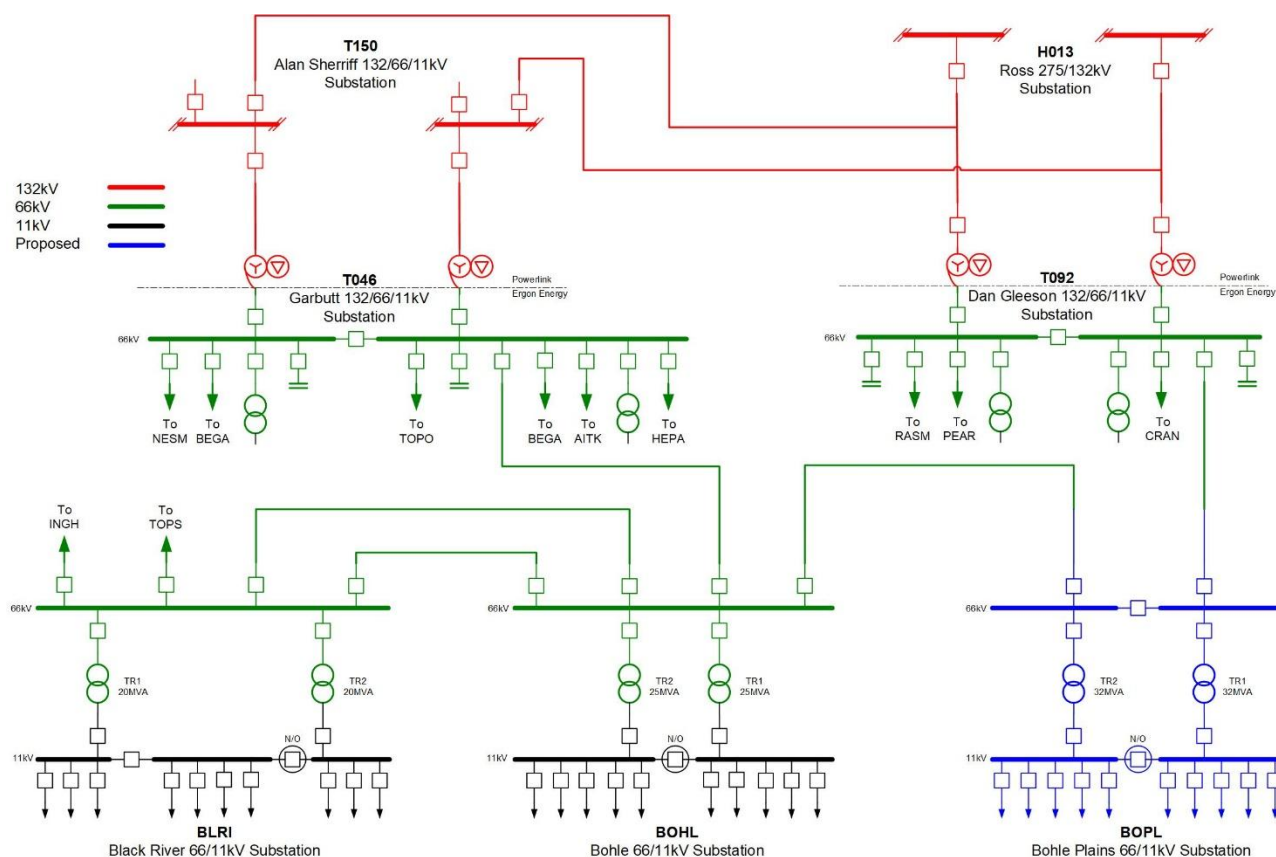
T150
Alan Sherriff 132/66/11kV
Substation

H013
Ross 275/132kV
Substation

132kV
66kV
11kV
Proposed

T046
Garbutt 132/66/11kV
Substation

Powerlink
Ergon Energy

T092
Dan Gleeson 132/66/11kV
Substation

Powerlink
Ergon Energy

66kV

To NESM
To BEGA
To TOPO
To BEGA
To AITK
To HEPA

66kV

To RASM
To PEAR
To CRAN

To INGH
To TOPS

66kV
TR1 20MVA
TR2 20MVA
11kV
N/O

BLRI
Black River 66/11kV Substation

66kV
TR2 25MVA
TR1 25MVA
11kV
N/O

BOHL
Bohle 66/11kV Substation

66kV
TR2 32MVA
TR1 32MVA
11kV
N/O

BOPL
Bohle Plains 66/11kV Substation